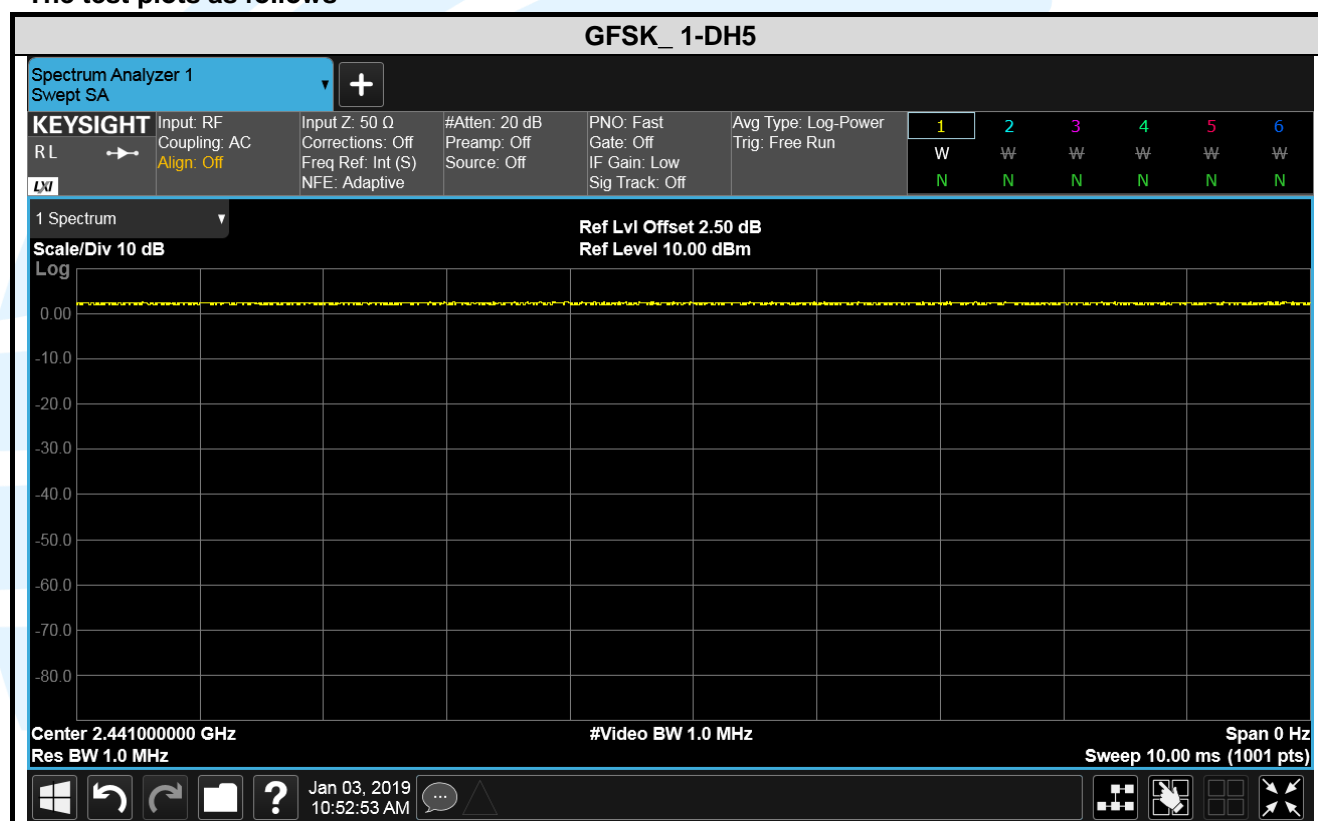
The test plots as follows

GFSK_ 1-DH5

Spectrum Analyzer 1
Swept SA

KEYSIGHT
RL
LXI

Input: RF
Coupling: AC
Align: Off

Input Z: 50 Ω
Corrections: Off
Freq Ref: Int (S)
NFE: Adaptive

#Atten: 20 dB
Preamp: Off
Source: Off

PNO: Fast
Gate: Off
IF Gain: Low
Sig Track: Off

Avg Type: Log-Power
Trig: Free Run

| 1 | 2 | 3 | 4 | 5 | 6 |
|---|---|---|---|---|---|
| W | W | W | W | W | W |
| N | N | N | N | N | N |

1 Spectrum

Scale/Div 10 dB
Log

Ref Lvl Offset 2.50 dB
Ref Level 10.00 dBm

0.00
-10.0
-20.0
-30.0
-40.0
-50.0
-60.0
-70.0
-80.0

Center 2.441000000 GHz
Res BW 1.0 MHz

#Video BW 1.0 MHz

Span 0 Hz
Sweep 10.00 ms (1001 pts)

Jan 03, 2019
10:52:53 AM